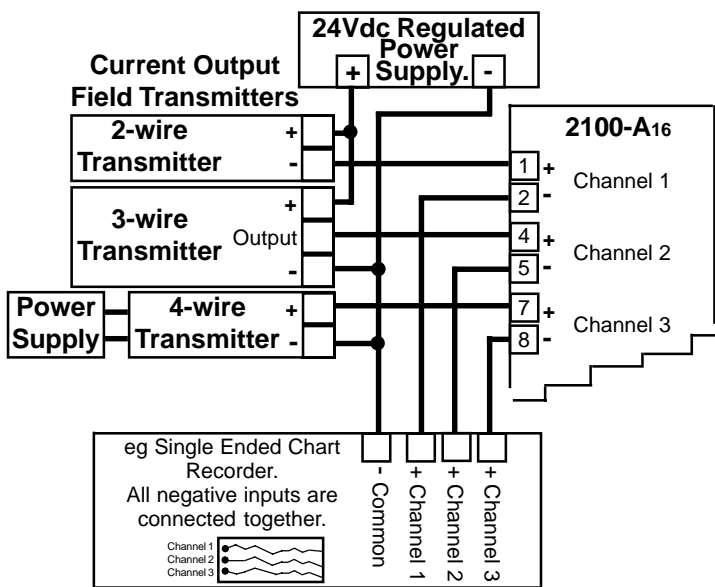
24Vdc Regulated Power Supply.

+ -

Current Output Field Transmitters

2-wire Transmitter + -

3-wire Transmitter + Output -

Power Supply

4-wire Transmitter + -

2100-A16

1 + Channel 1
2 -
4 + Channel 2
5 -
7 + Channel 3
8 -

eg Single Ended Chart Recorder.
All negative inputs are connected together.

Channel 1
Channel 2
Channel 3

- Common
+ Channel 1
+ Channel 2
+ Channel 3